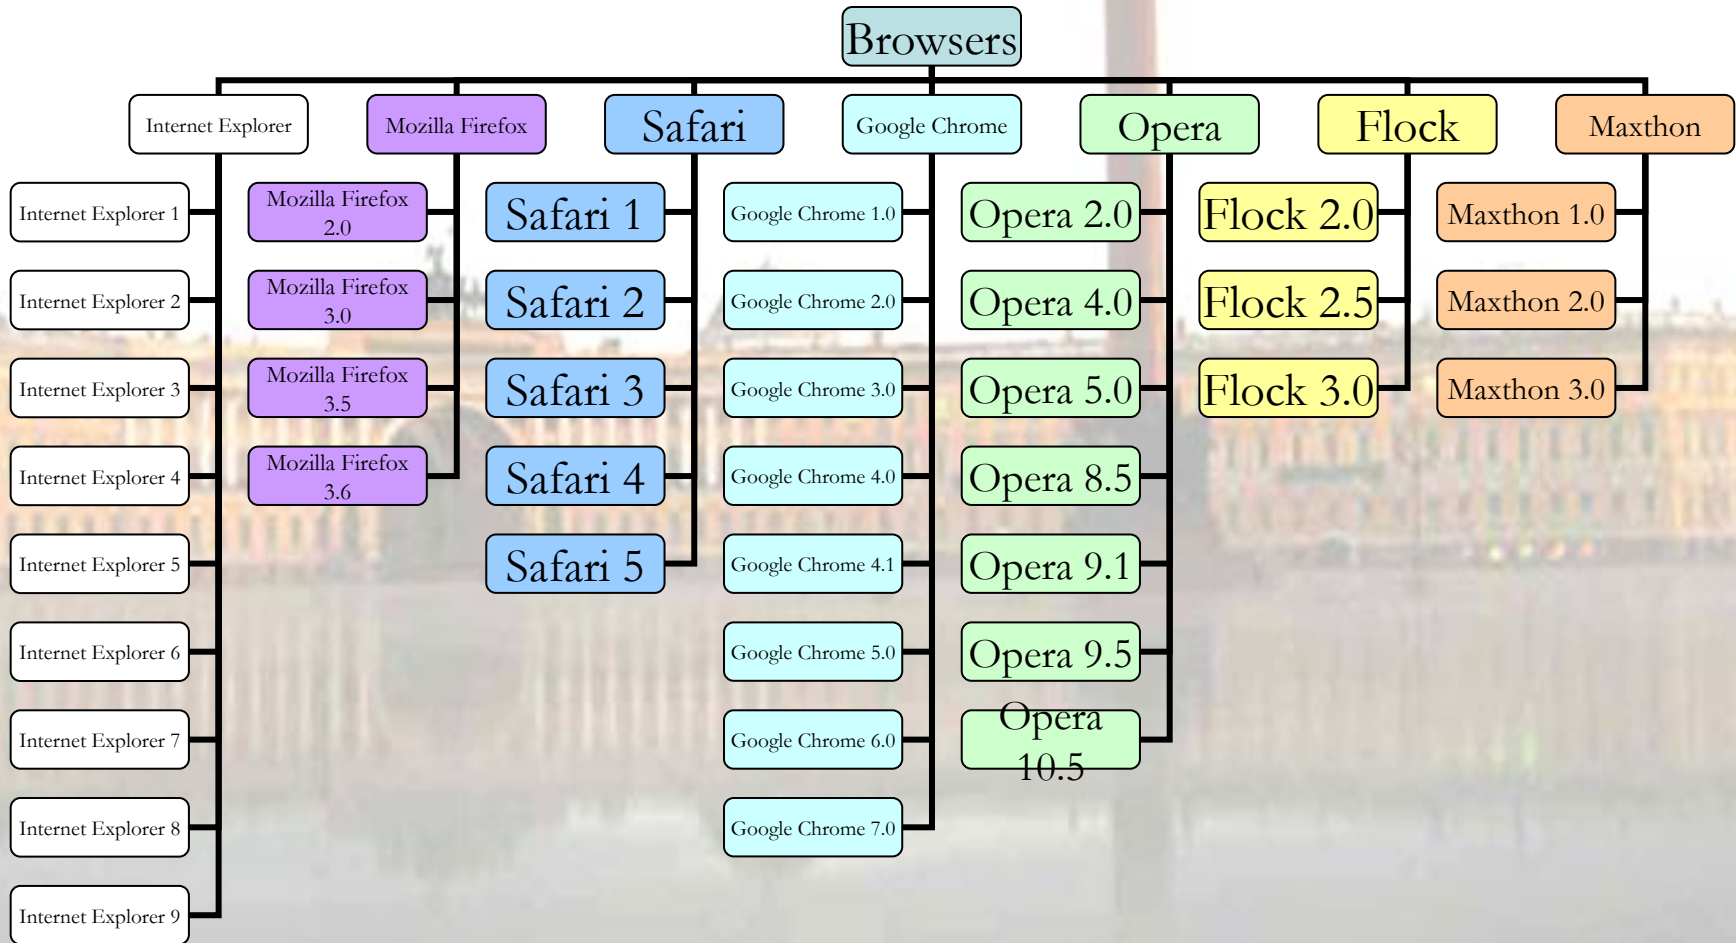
Browsers

Internet Explorer
Internet Explorer 1
Internet Explorer 2
Internet Explorer 3
Internet Explorer 4
Internet Explorer 5
Internet Explorer 6
Internet Explorer 7
Internet Explorer 8
Internet Explorer 9

Mozilla Firefox
Mozilla Firefox 2.0
Mozilla Firefox 3.0
Mozilla Firefox 3.5
Mozilla Firefox 3.6

Safari
Safari 1
Safari 2
Safari 3
Safari 4
Safari 5

Google Chrome
Google Chrome 1.0
Google Chrome 2.0
Google Chrome 3.0
Google Chrome 4.0
Google Chrome 4.1
Google Chrome 5.0
Google Chrome 6.0
Google Chrome 7.0

Opera
Opera 2.0
Opera 4.0
Opera 5.0
Opera 8.5
Opera 9.1
Opera 9.5
Opera 10.5

Flock
Flock 2.0
Flock 2.5
Flock 3.0

Maxthon
Maxthon 1.0
Maxthon 2.0
Maxthon 3.0